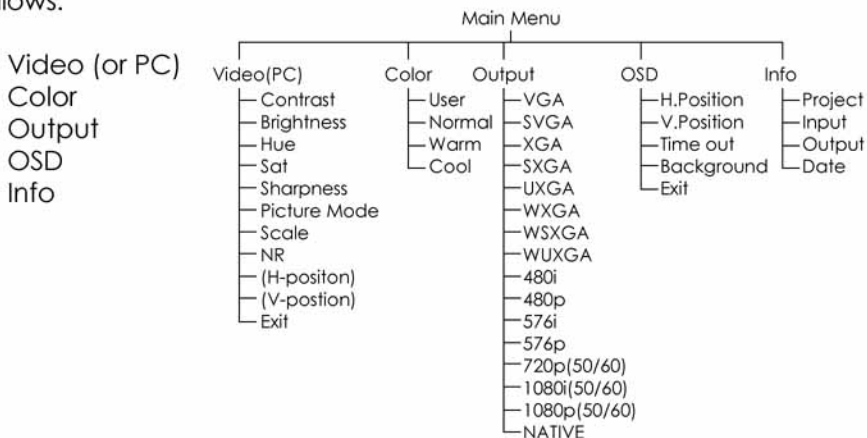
llows.

Video (or PC)
Color
Output
OSD
Info

Main Menu

Video(PC)
Contrast
Brightness
Hue
Sat
Sharpness
Picture Mode
Scale
NR
(H-positon)
(V-postion)
Exit

Color
User
Normal
Warm
Cool

Output
VGA
SVGA
XGA
SXGA
UXGA
WXGA
WSXGA
WUXGA
480i
480p
576i
576p
720p(50/60)
1080i(50/60)
1080p(50/60)
NATIVE

OSD
H.Position
V.Position
Time out
Background
Exit

Info
Project
Input
Output
Date